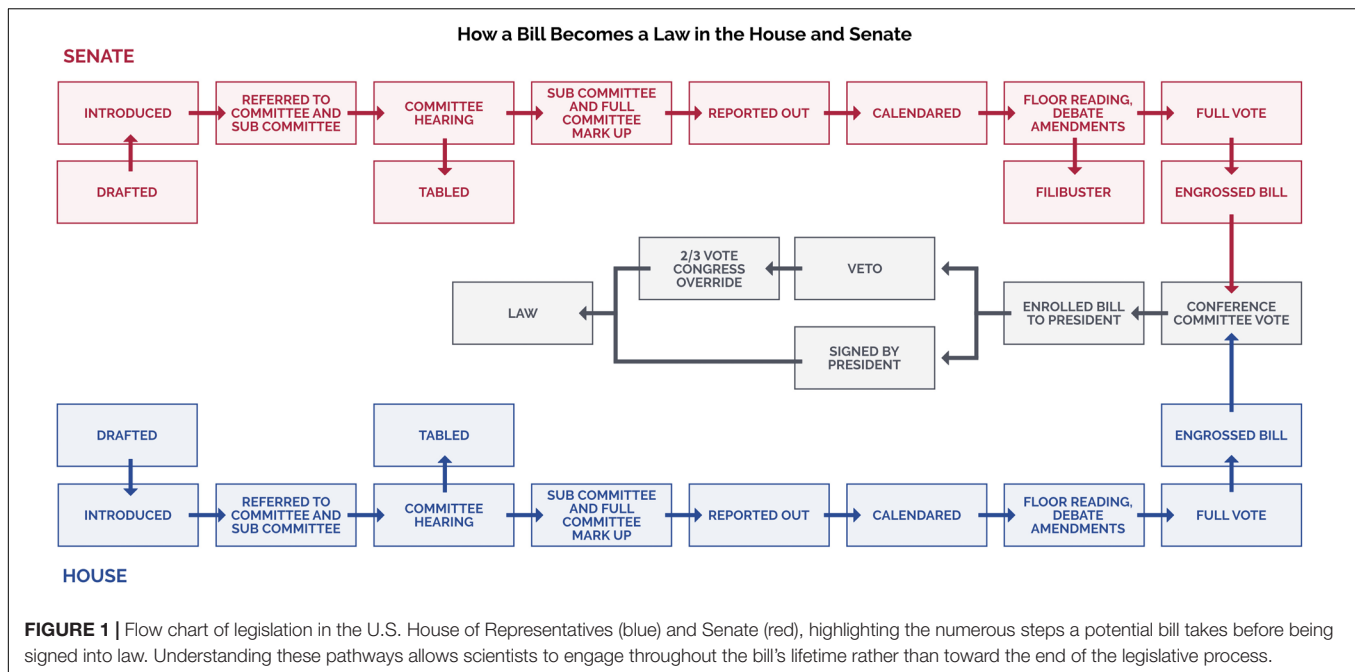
How a Bill Becomes a Law in the House and Senate

SENATE

INTRODUCED

REFERRED TO COMMITTEE AND SUB COMMITTEE

COMMITTEE HEARING

SUB COMMITTEE AND FULL COMMITTEE MARK UP

REPORTED OUT

CALENDARED

FLOOR READING, DEBATE AMENDMENTS

FULL VOTE

DRAFTED

TABLED

FILIBUSTER

ENGROSSED BILL

2/3 VOTE CONGRESS OVERRIDE

VETO

LAW

ENROLLED BILL TO PRESIDENT

CONFERENCE COMMITTEE VOTE

SIGNED BY PRESIDENT

DRAFTED

TABLED

ENGROSSED BILL

INTRODUCED

REFERRED TO COMMITTEE AND SUB COMMITTEE

COMMITTEE HEARING

SUB COMMITTEE AND FULL COMMITTEE MARK UP

REPORTED OUT

CALENDARED

FLOOR READING, DEBATE AMENDMENTS

FULL VOTE

HOUSE

FIGURE 1 | Flow chart of legislation in the U.S. House of Representatives (blue) and Senate (red), highlighting the numerous steps a potential bill takes before being signed into law. Understanding these pathways allows scientists to engage throughout the bill's lifetime rather than toward the end of the legislative process.